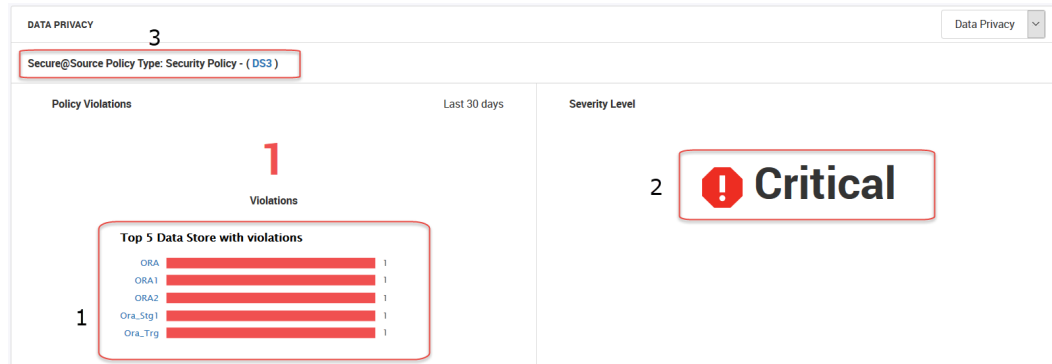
DATA PRIVACY

Data Privacy

3

Secure@Source Policy Type: Security Policy - ( DS3 )

Policy Violations

Last 30 days

Severity Level

1

Violations

2

Critical

Top 5 Data Store with violations

ORA 1

ORA1 1

ORA2 1

Ora_Stg1 1

Ora_Trg 1

1